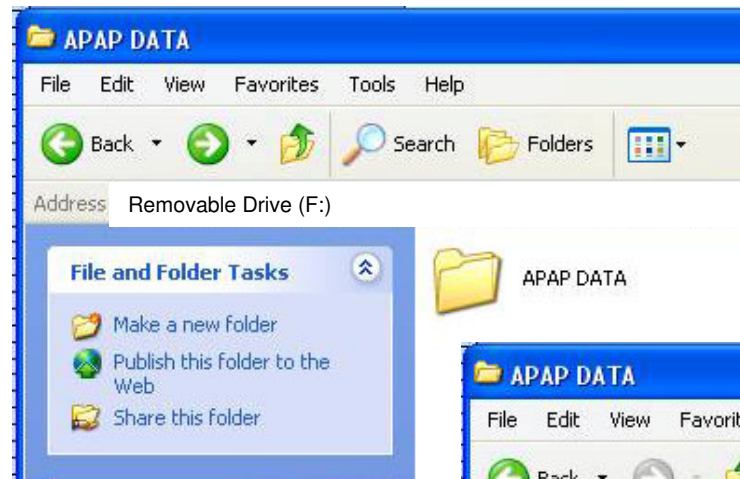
APAP DATA

File Edit View Favorites Tools Help

Back Search Folders

Address Removable Drive (F:)

File and Folder Tasks

Make a new folder

Publish this folder to the Web

Share this folder

APAP DATA

APAP DATA

File Edit View Favorit

Back